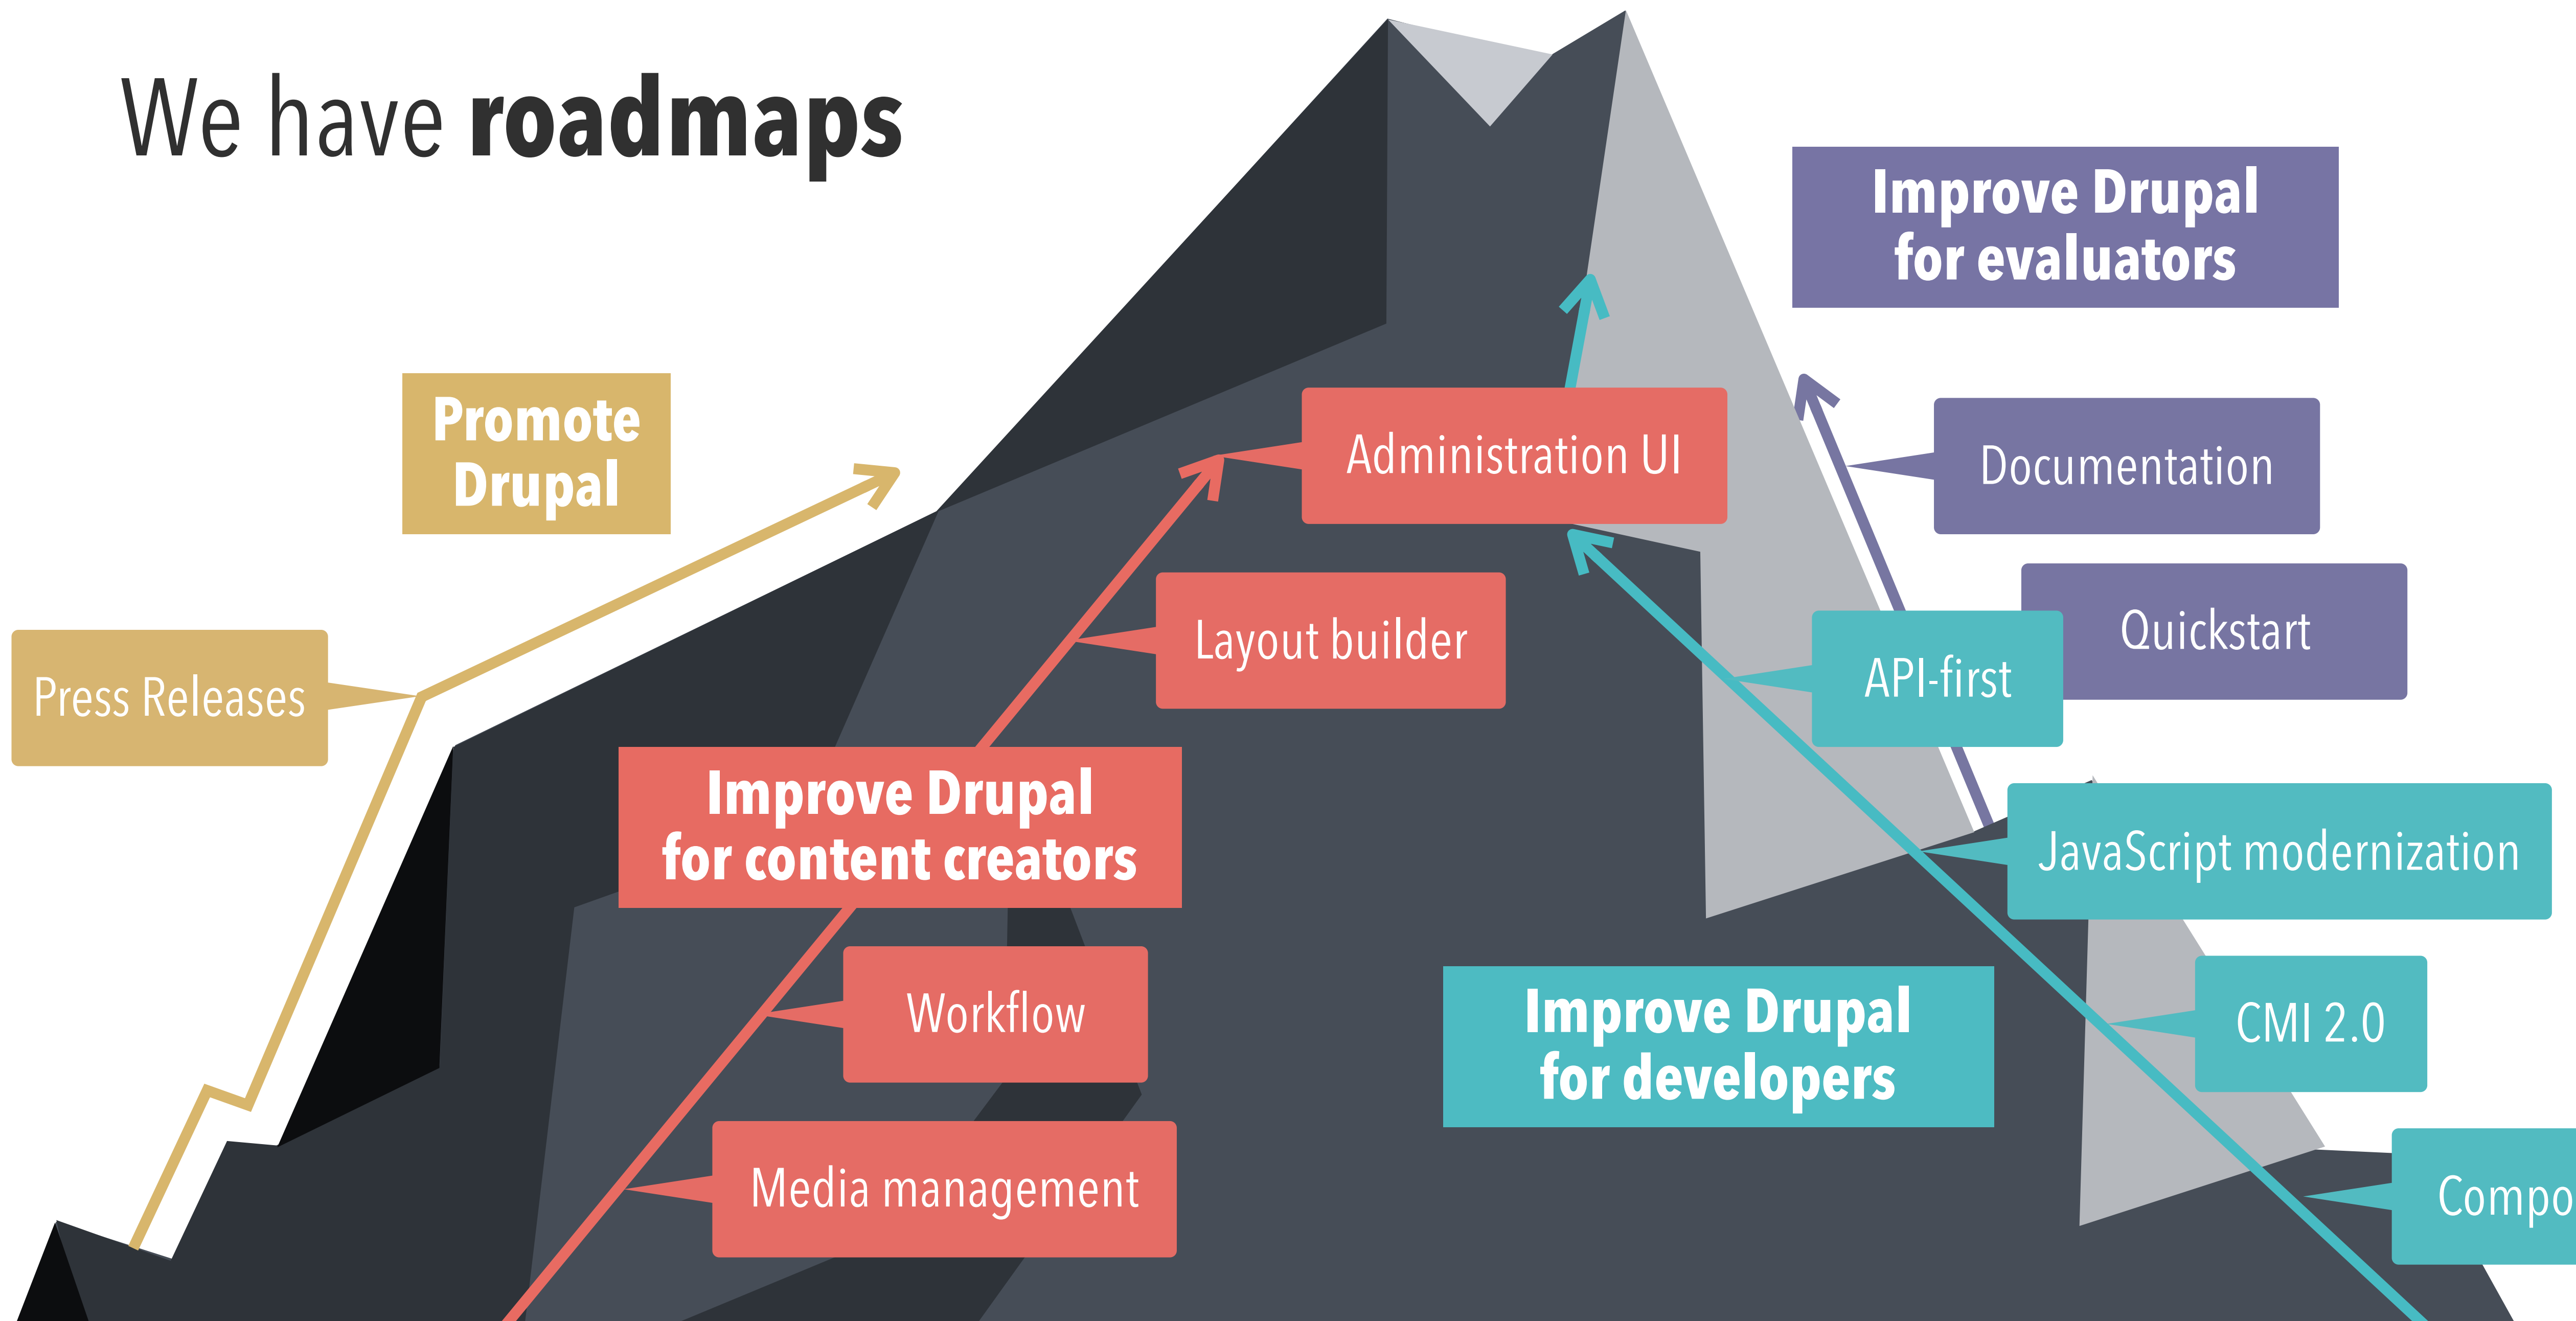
We have **roadmaps**

Promote Drupal

Press Releases

Improve Drupal for content creators

Administration UI

Layout builder

Workflow

Media management

Improve Drupal for evaluators

Documentation

Quickstart

Improve Drupal for developers

API-first

JavaScript modernization

CMI 2.0

Compo